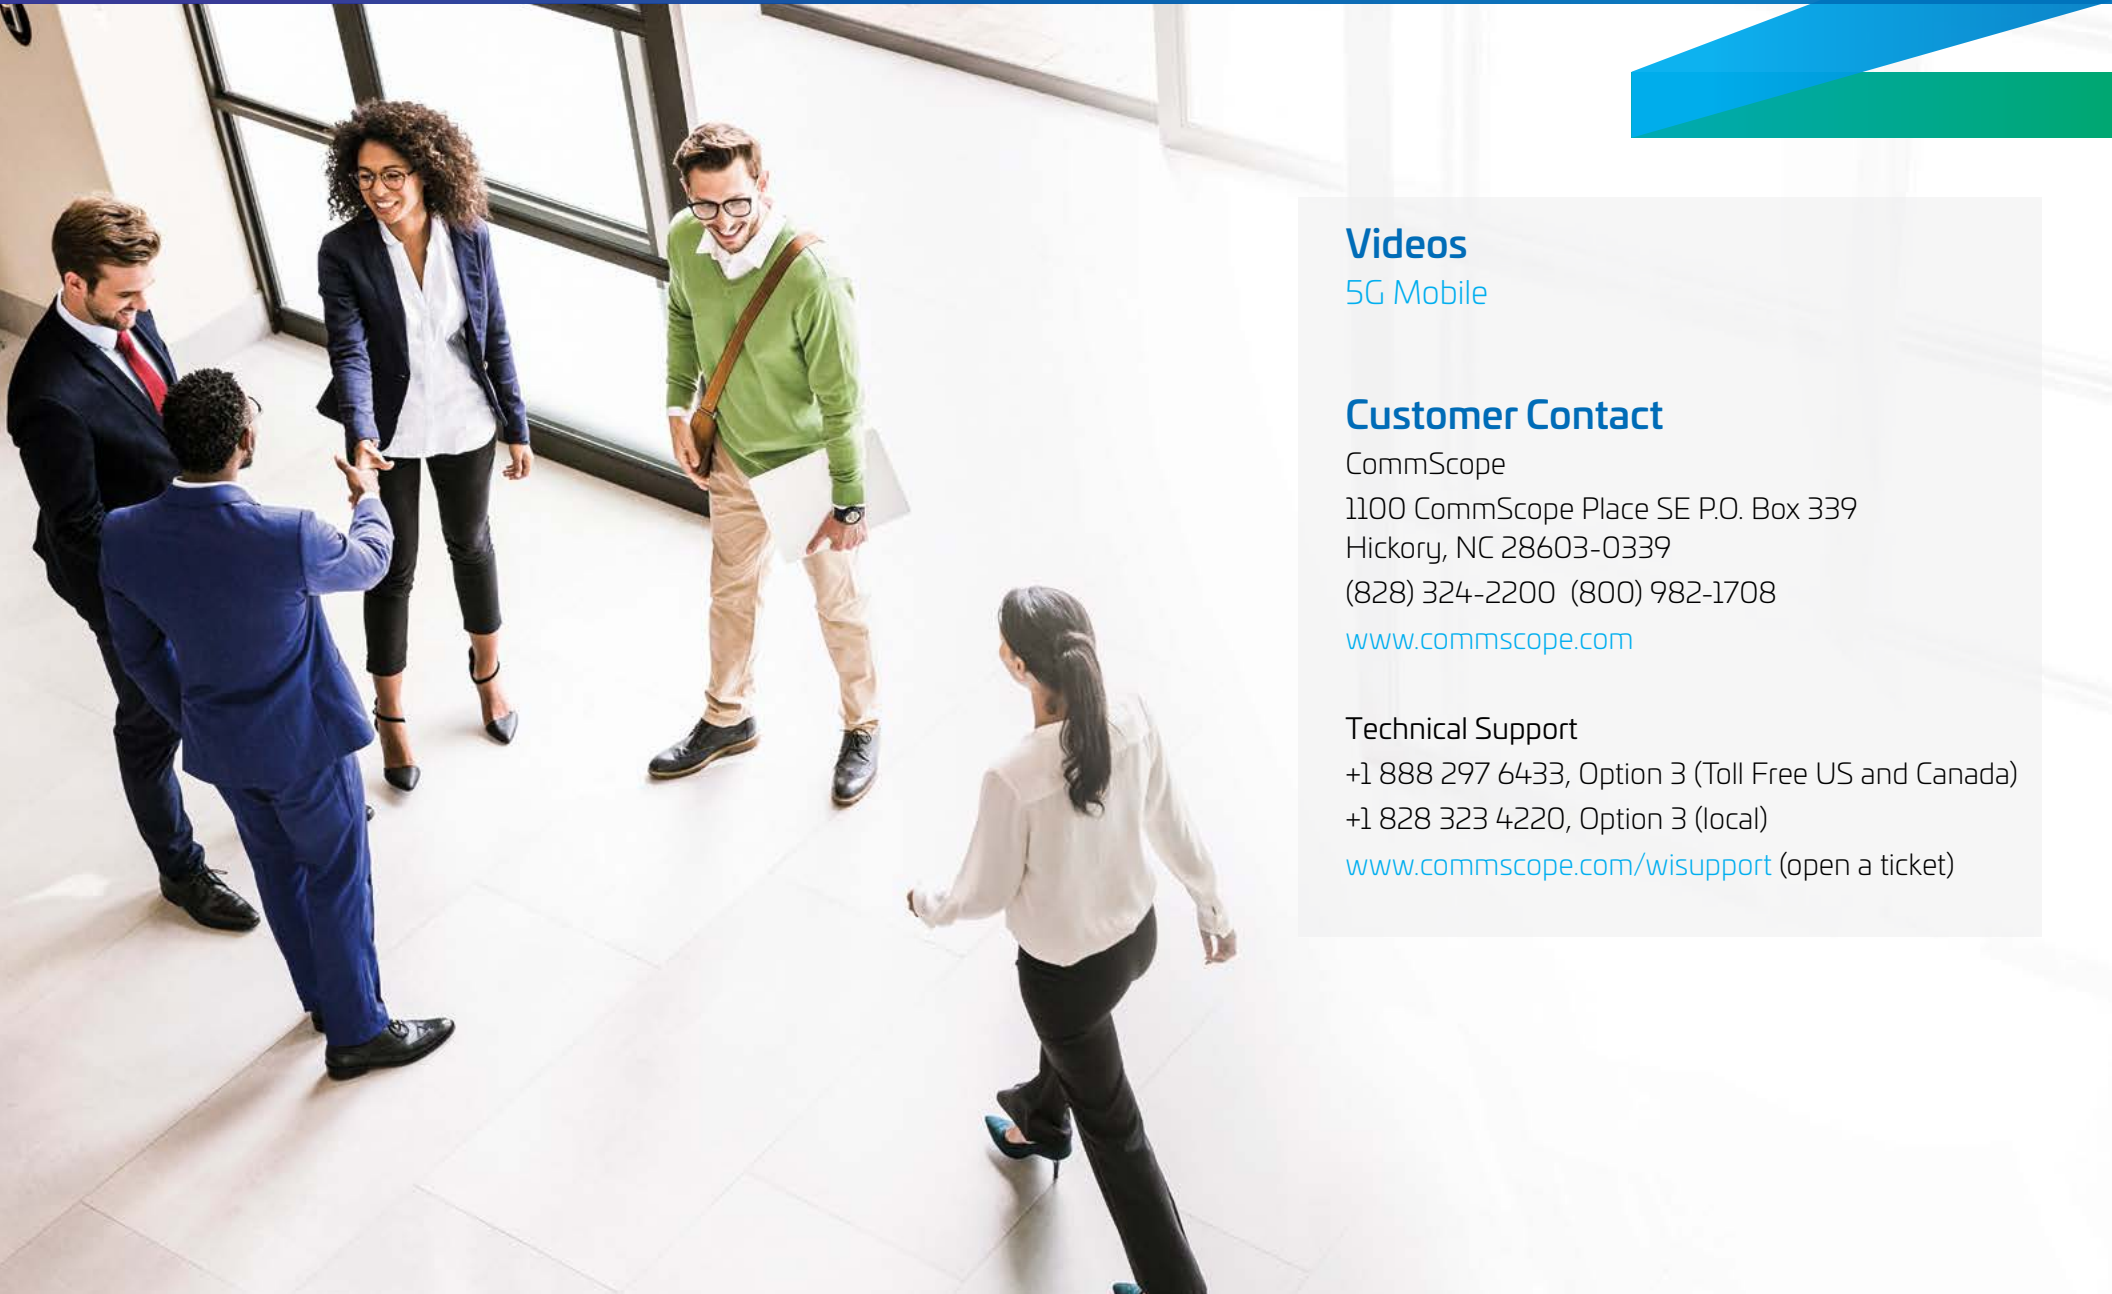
Videos
5G Mobile

Customer Contact
CommScope
1100 CommScope Place SE P.O. Box 339
Hickory, NC 28603-0339
(828) 324-2200 (800) 982-1708
www.commscope.com

Technical Support
+1 888 297 6433, Option 3 (Toll Free US and Canada)
+1 828 323 4220, Option 3 (local)
www.commscope.com/wisupport (open a ticket)